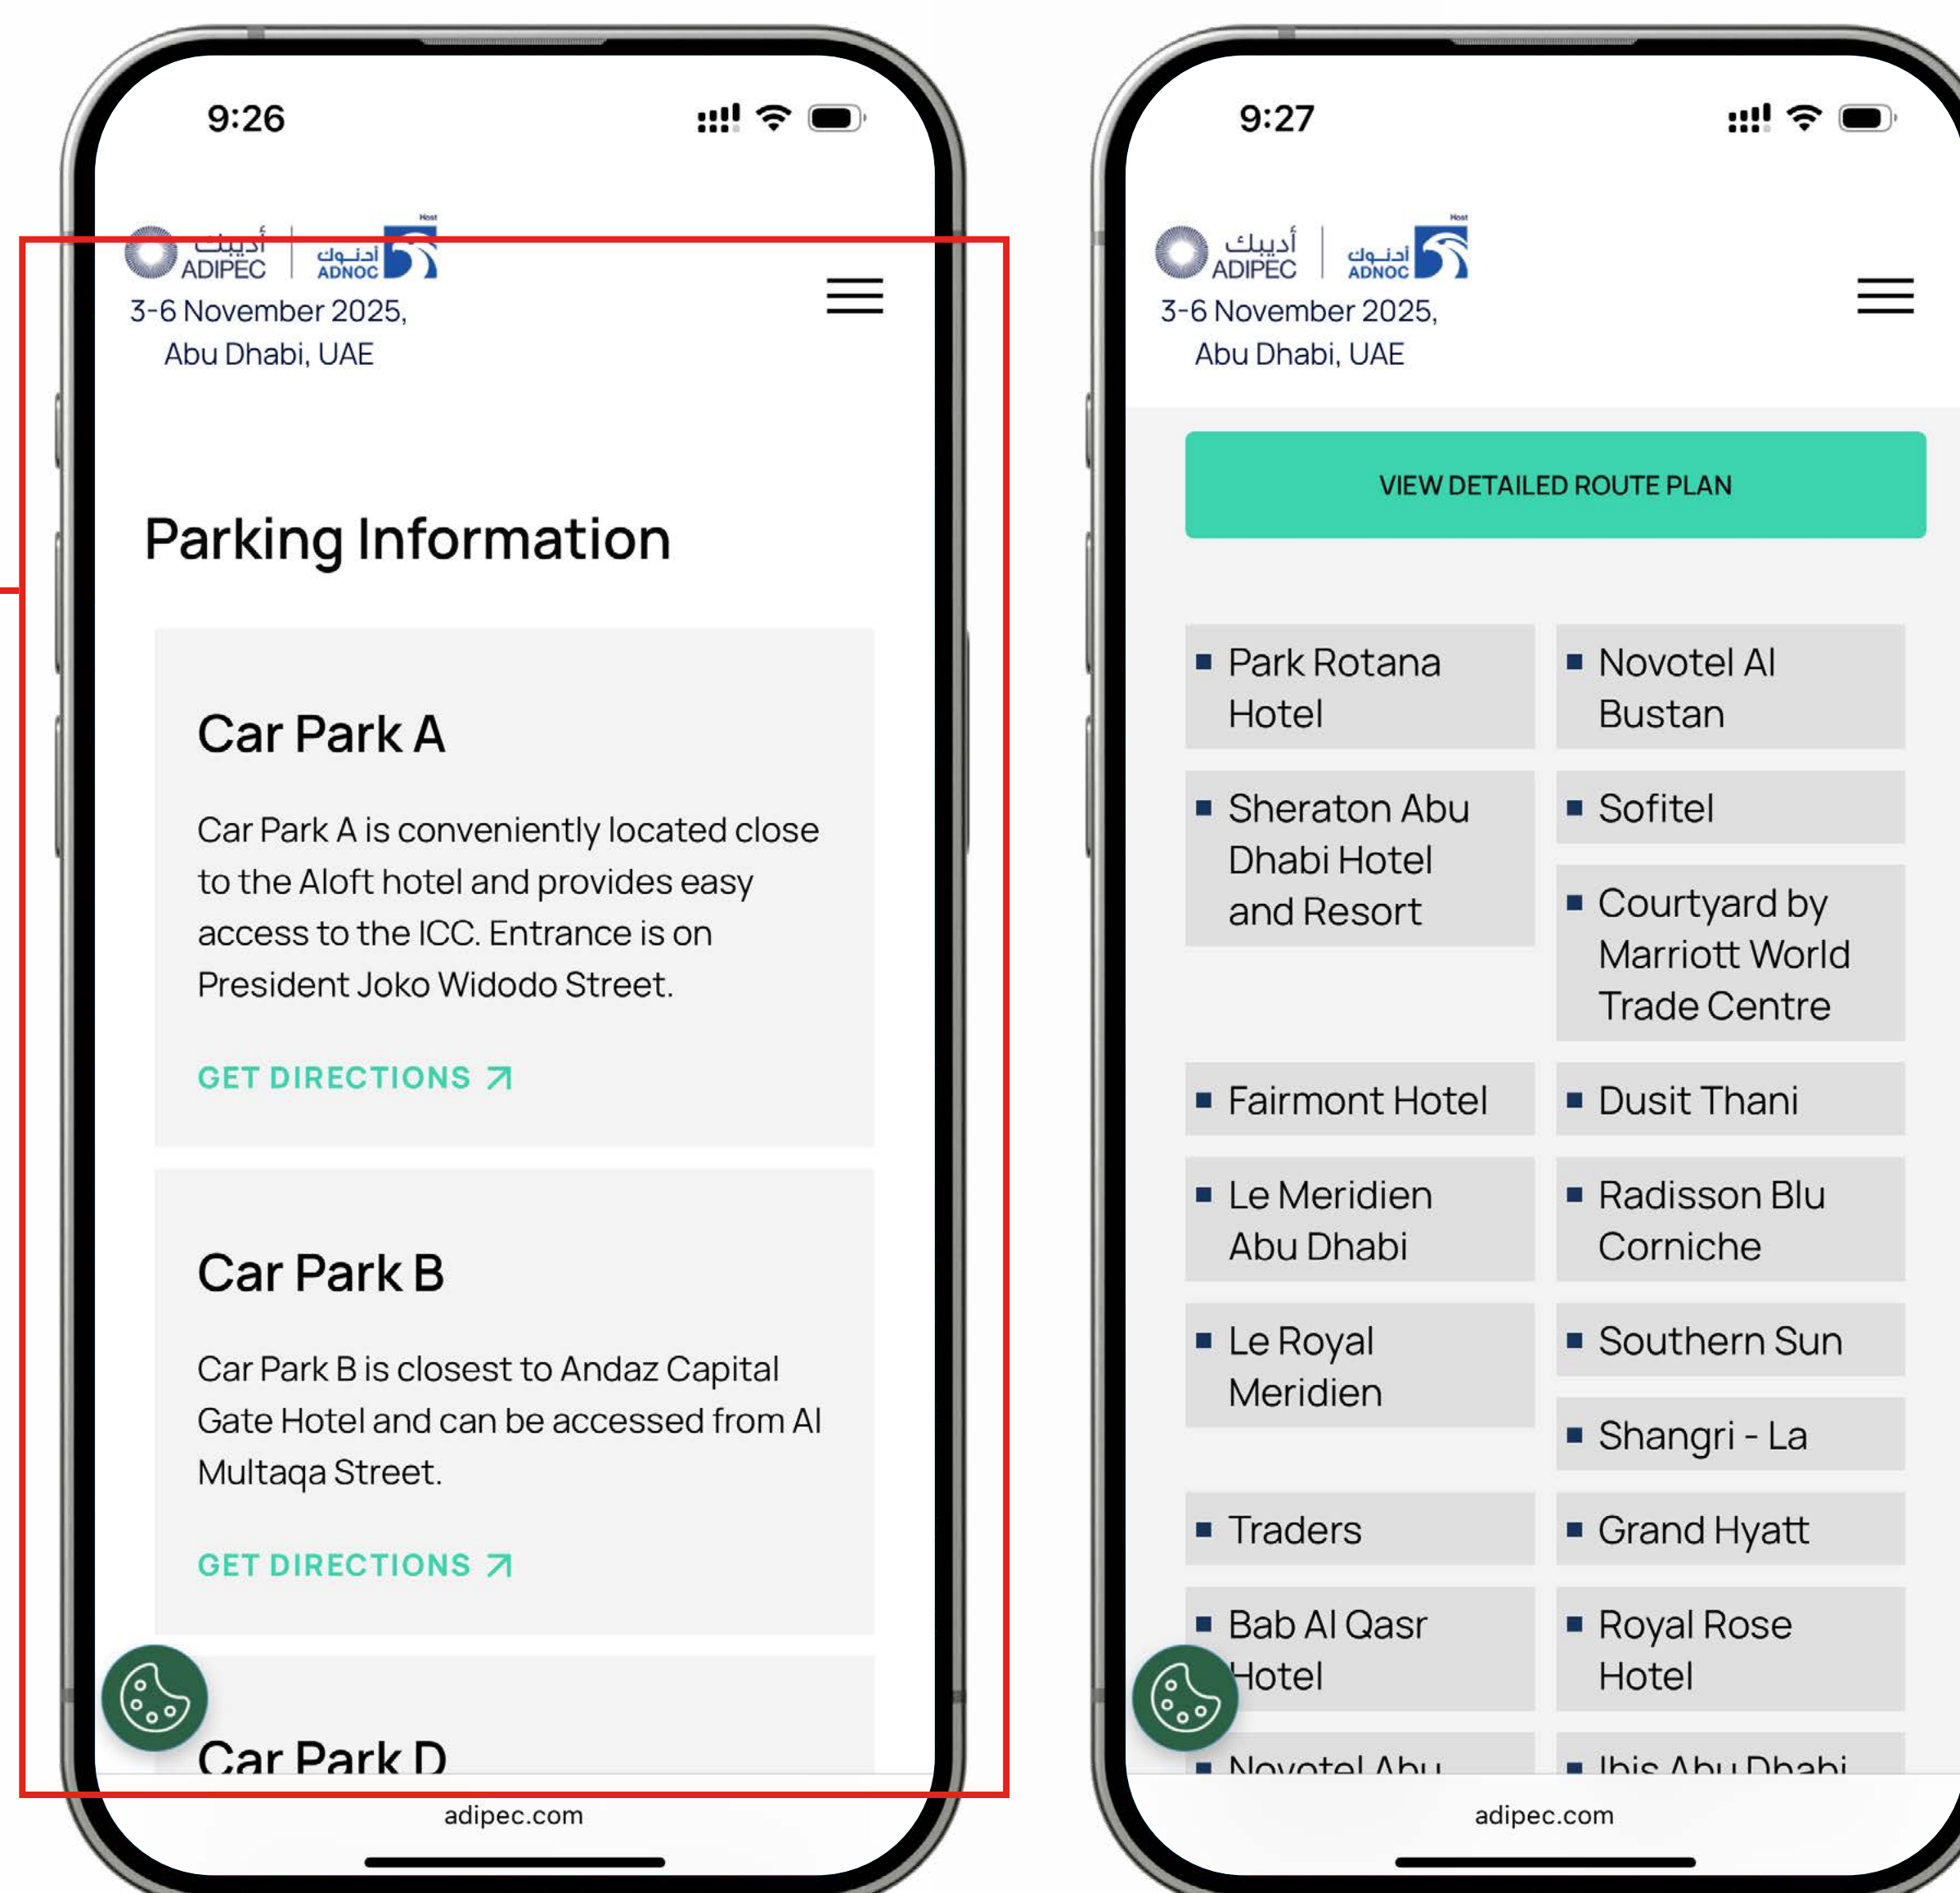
9:26

أديبك ADIPEC | أدنوك ADNOC Host

3-6 November 2025, Abu Dhabi, UAE

Parking Information

Car Park A

Car Park A is conveniently located close to the Aloft hotel and provides easy access to the ICC. Entrance is on President Joko Widodo Street.

GET DIRECTIONS ↗

Car Park B

Car Park B is closest to Andaz Capital Gate Hotel and can be accessed from Al Multaqa Street.

GET DIRECTIONS ↗

Car Park D

adipec.com

9:27

أديبك ADIPEC | أدنوك ADNOC Host

3-6 November 2025, Abu Dhabi, UAE

VIEW DETAILED ROUTE PLAN

| | |
|---|---|
| Park Rotana Hotel | Novotel Al Bustan |
| Sheraton Abu Dhabi Hotel and Resort | Sofitel |
| | Courtyard by Marriott World Trade Centre |
| Fairmont Hotel | Dusit Thani |
| Le Meridien Abu Dhabi | Radisson Blu Corniche |
| Le Royal Meridien | Southern Sun |
| | Shangri - La |
| Traders | Grand Hyatt |
| Bab Al Qasr Hotel | Royal Rose Hotel |
| Novotel Abu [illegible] | Ibis Abu Dhabi |

adipec.com